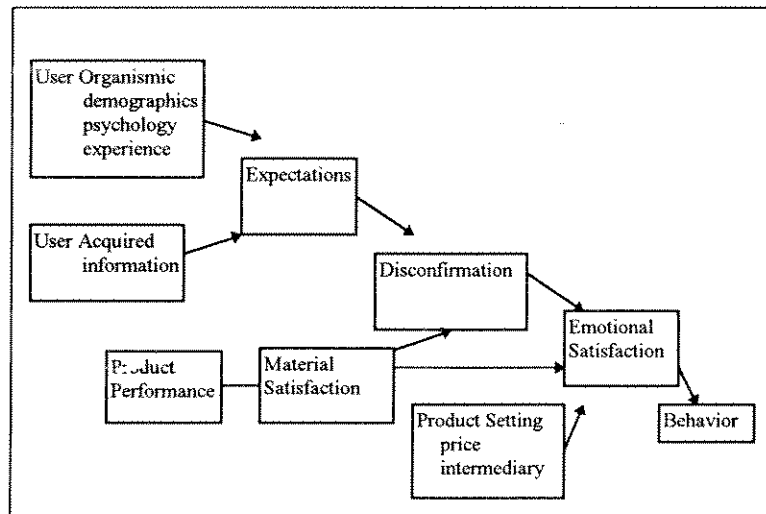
User Organismic
demographics
psychology
experience

Expectations

User Acquired
information

Disconfirmation

Emotional
Satisfaction

Pr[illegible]duct
Performance

Material
Satisfaction

Product Setting
price
intermediary

Behavior